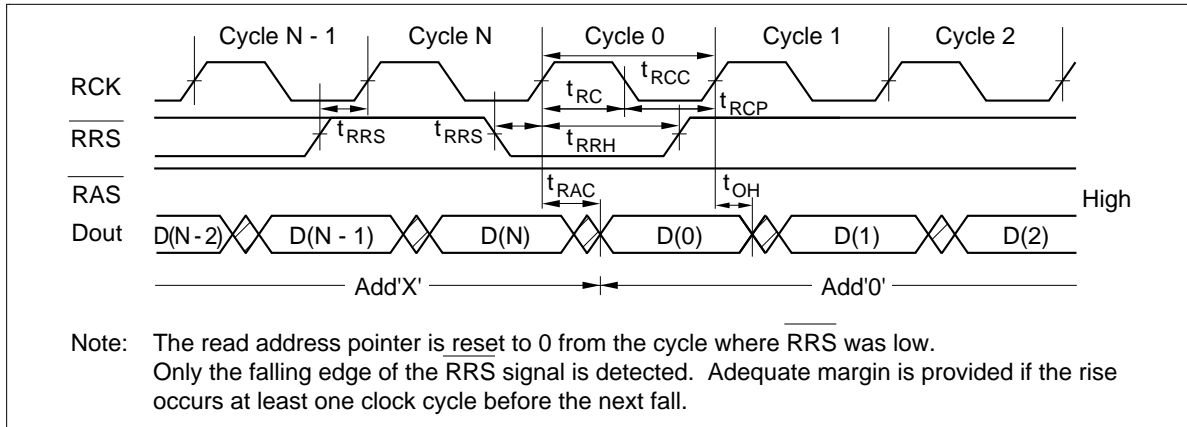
Cycle N - 1
Cycle N
Cycle 0
Cycle 1
Cycle 2

RCK
$t_{RC}$
$t_{RCC}$
$t_{RCP}$

$\overline{RRS}$
$t_{RRS}$
$t_{RRS}$
$t_{RRH}$

$\overline{RAS}$
$t_{RAC}$
$t_{OH}$
High

Dout
D(N - 2)
D(N - 1)
D(N)
D(0)
D(1)
D(2)

Add'X'
Add'0'

Note: The read address pointer is reset to 0 from the cycle where $\overline{RRS}$ was low.
Only the falling edge of the RRS signal is detected. Adequate margin is provided if the rise occurs at least one clock cycle before the next fall.